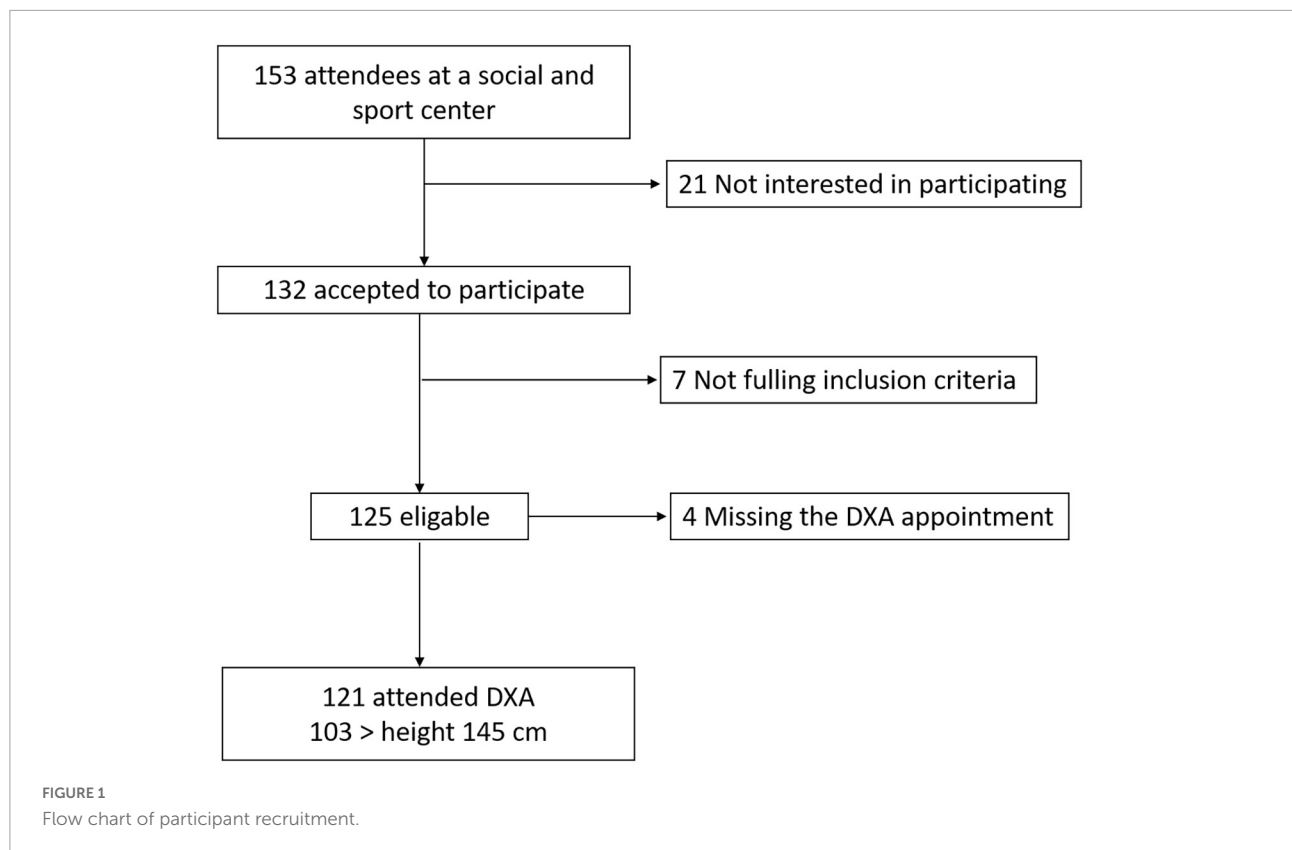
153 attendees at a social and sport center

21 Not interested in participating

132 accepted to participate

7 Not fulling inclusion criteria

125 eligable

4 Missing the DXA appointment

121 attended DXA
103 > height 145 cm

FIGURE 1
Flow chart of participant recruitment.